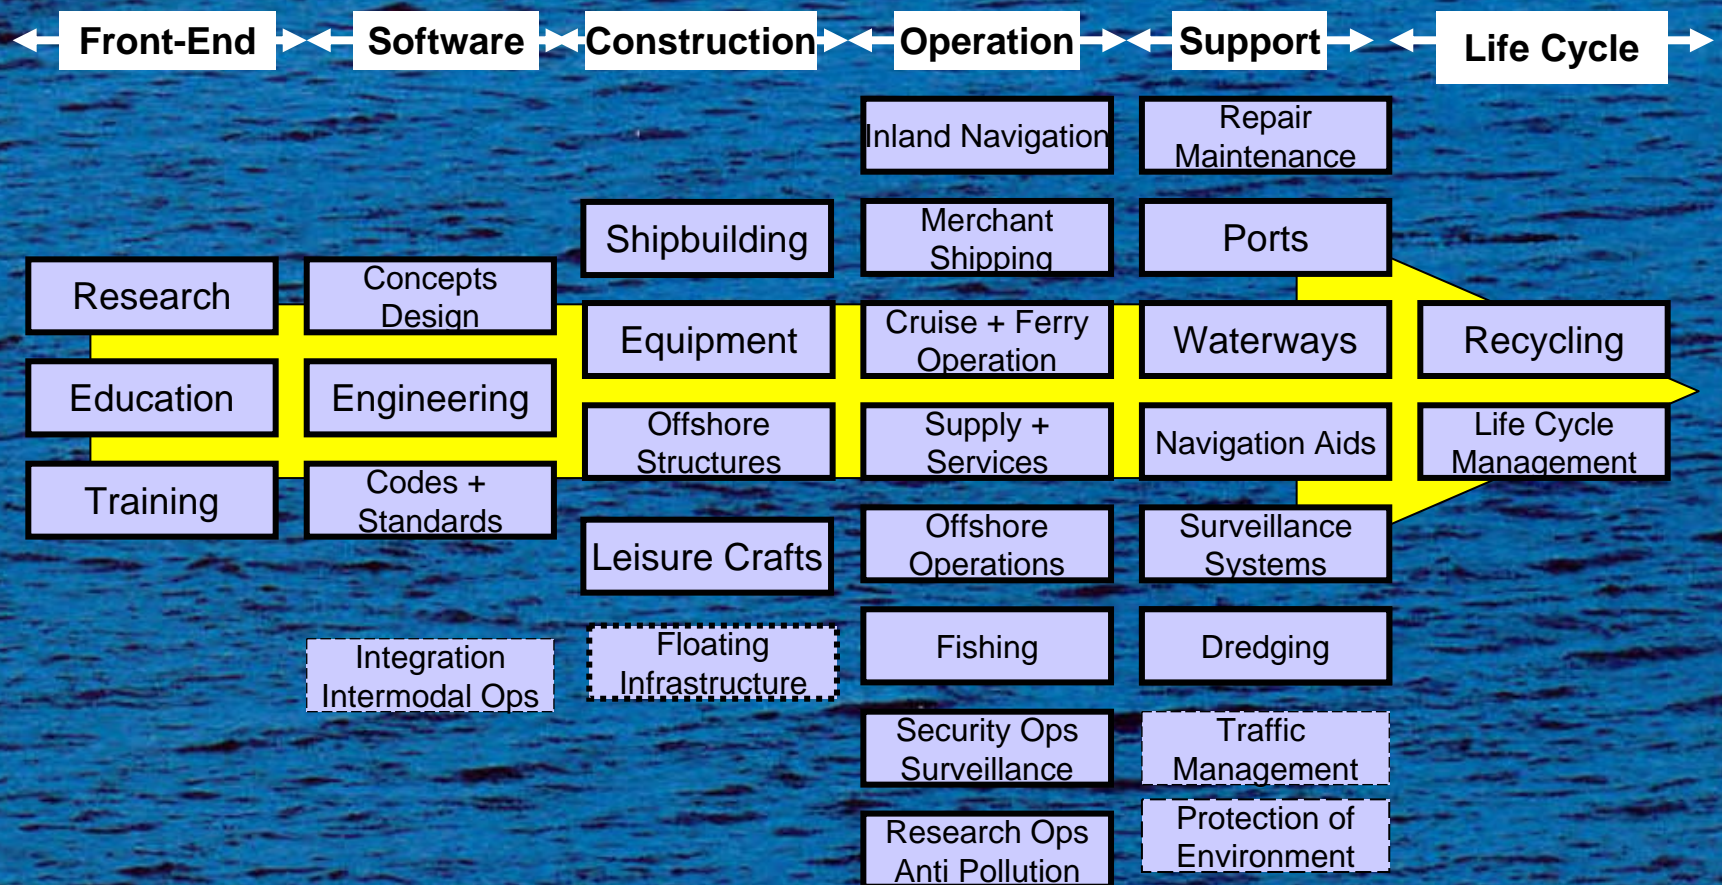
Front-End
Software
Construction
Operation
Support
Life Cycle

Research
Education
Training

Concepts Design
Engineering
Codes + Standards
Integration Intermodal Ops

Shipbuilding
Equipment
Offshore Structures
Leisure Crafts
Floating Infrastructure

Inland Navigation
Merchant Shipping
Cruise + Ferry Operation
Supply + Services
Offshore Operations
Fishing
Security Ops Surveillance
Research Ops Anti Pollution

Repair Maintenance
Ports
Waterways
Navigation Aids
Surveillance Systems
Dredging
Traffic Management
Protection of Environment

Recycling
Life Cycle Management